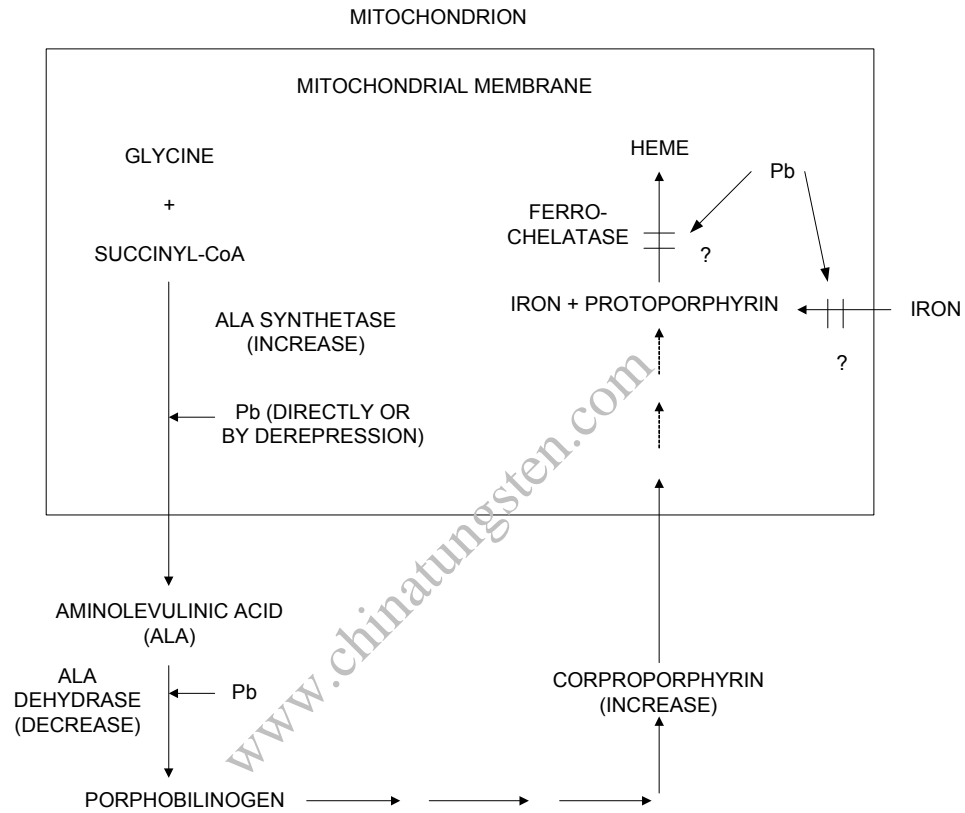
MITOCHONDRION

MITOCHONDRIAL MEMBRANE

GLYCINE

+

SUCCINYL-CoA

ALA SYNTHETASE (INCREASE)

Pb (DIRECTLY OR BY DEREPRESSION)

HEME

Pb

FERRO-CHELATASE

?

IRON + PROTOPORPHYRIN

IRON

?

www.chinatungsten.com

AMINOLEVULINIC ACID (ALA)

ALA DEHYDRASE (DECREASE)

Pb

CORPROPORPHYRIN (INCREASE)

PORPHOBILINOGEN